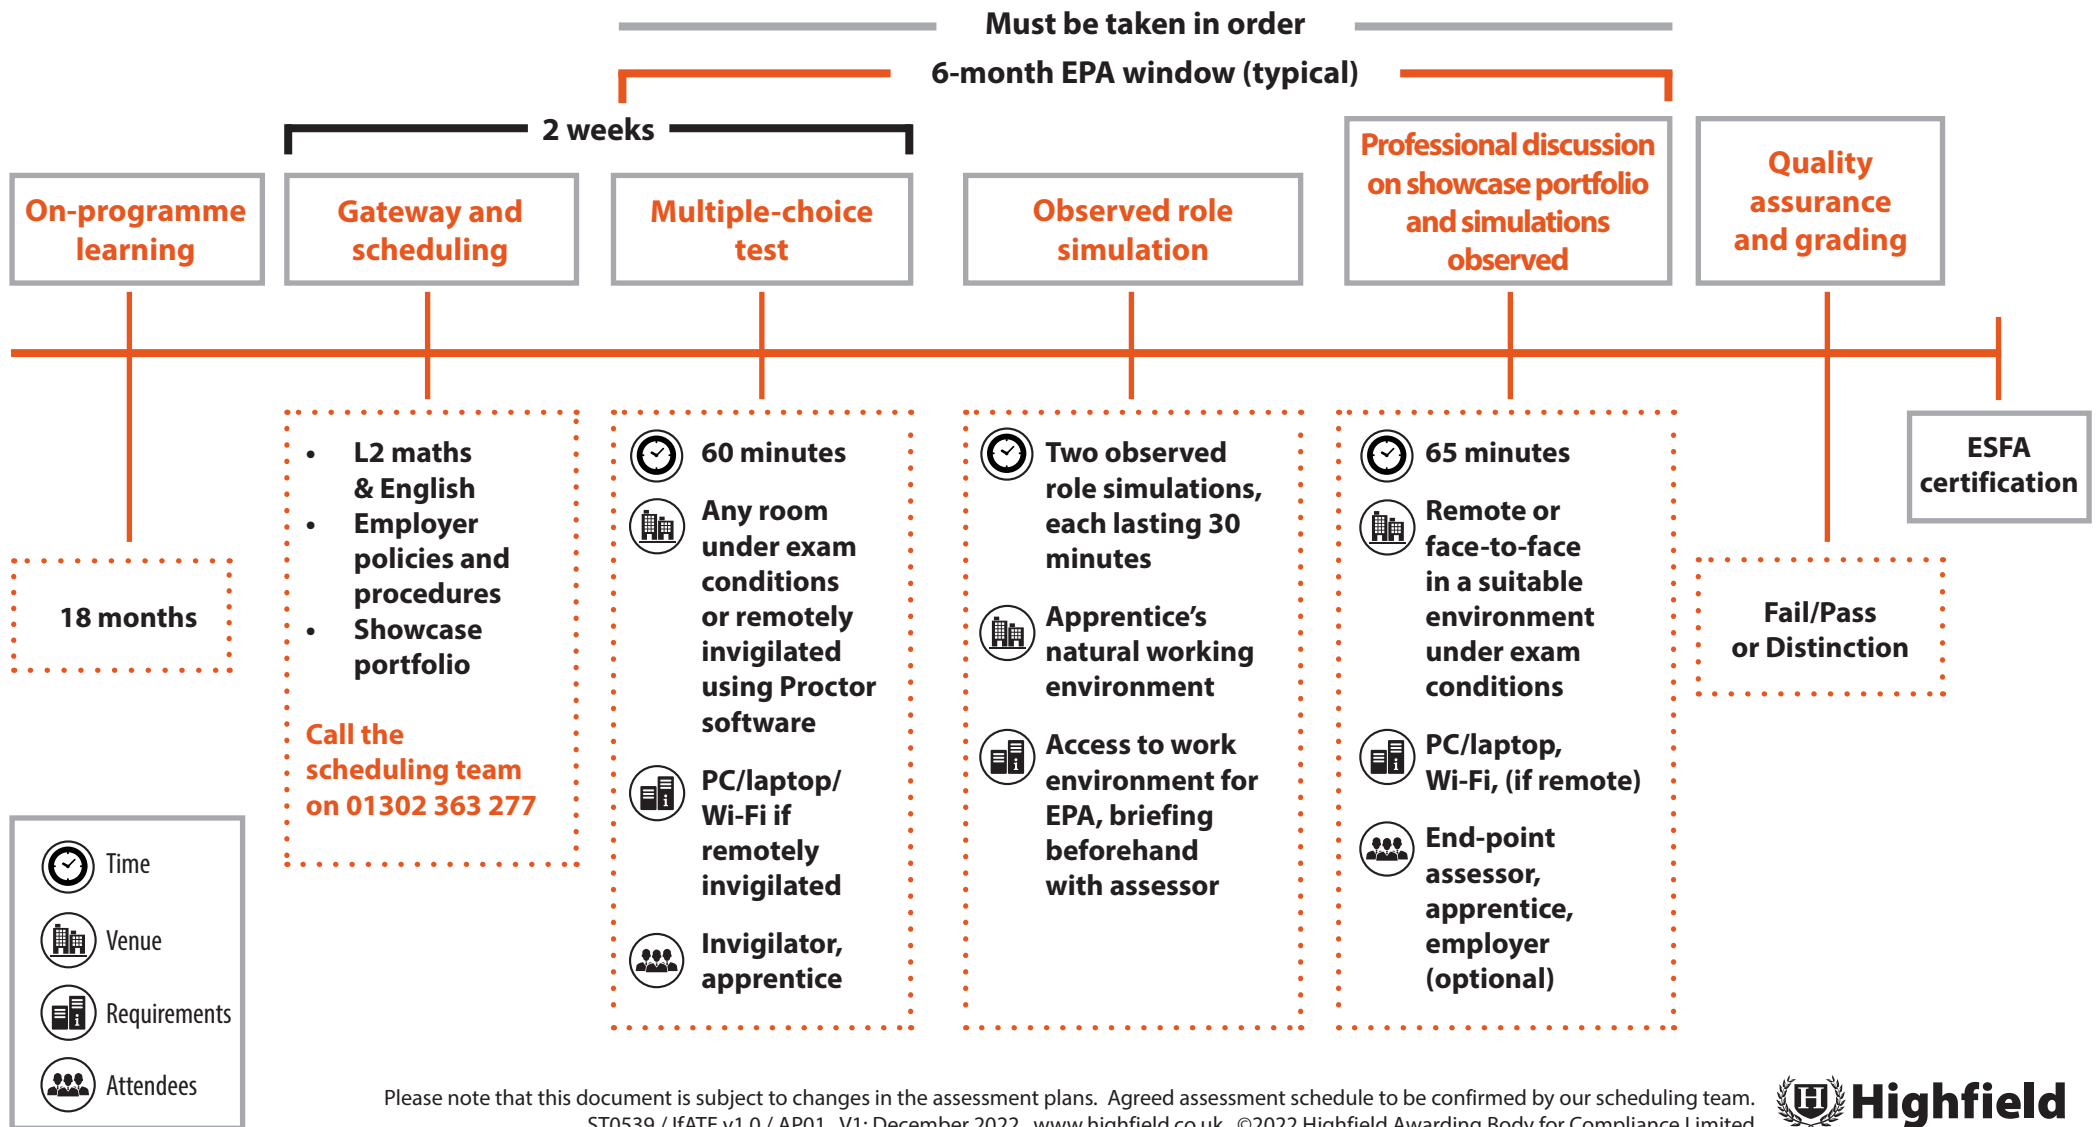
Must be taken in order

6-month EPA window (typical)

2 weeks

On-programme learning

Gateway and scheduling

Multiple-choice test

Observed role simulation

Professional discussion on showcase portfolio and simulations observed

Quality assurance and grading

ESFA certification

18 months

- L2 maths & English
- Employer policies and procedures
- Showcase portfolio

Call the scheduling team on 01302 363 277

60 minutes

Any room under exam conditions or remotely invigilated using Proctor software

PC/laptop/ Wi-Fi if remotely invigilated

Invigilator, apprentice

Two observed role simulations, each lasting 30 minutes

Apprentice's natural working environment

Access to work environment for EPA, briefing beforehand with assessor

65 minutes

Remote or face-to-face in a suitable environment under exam conditions

PC/laptop, Wi-Fi, (if remote)

End-point assessor, apprentice, employer (optional)

Fail/Pass or Distinction

Time

Venue

Requirements

Attendees

Please note that this document is subject to changes in the assessment plans. Agreed assessment schedule to be confirmed by our scheduling team.
ST0539 / IfATE v1.0 / AP01 V1: December 2022 www.highfield.co.uk ©2022 Highfield Awarding Body for Compliance Limited

Highfield